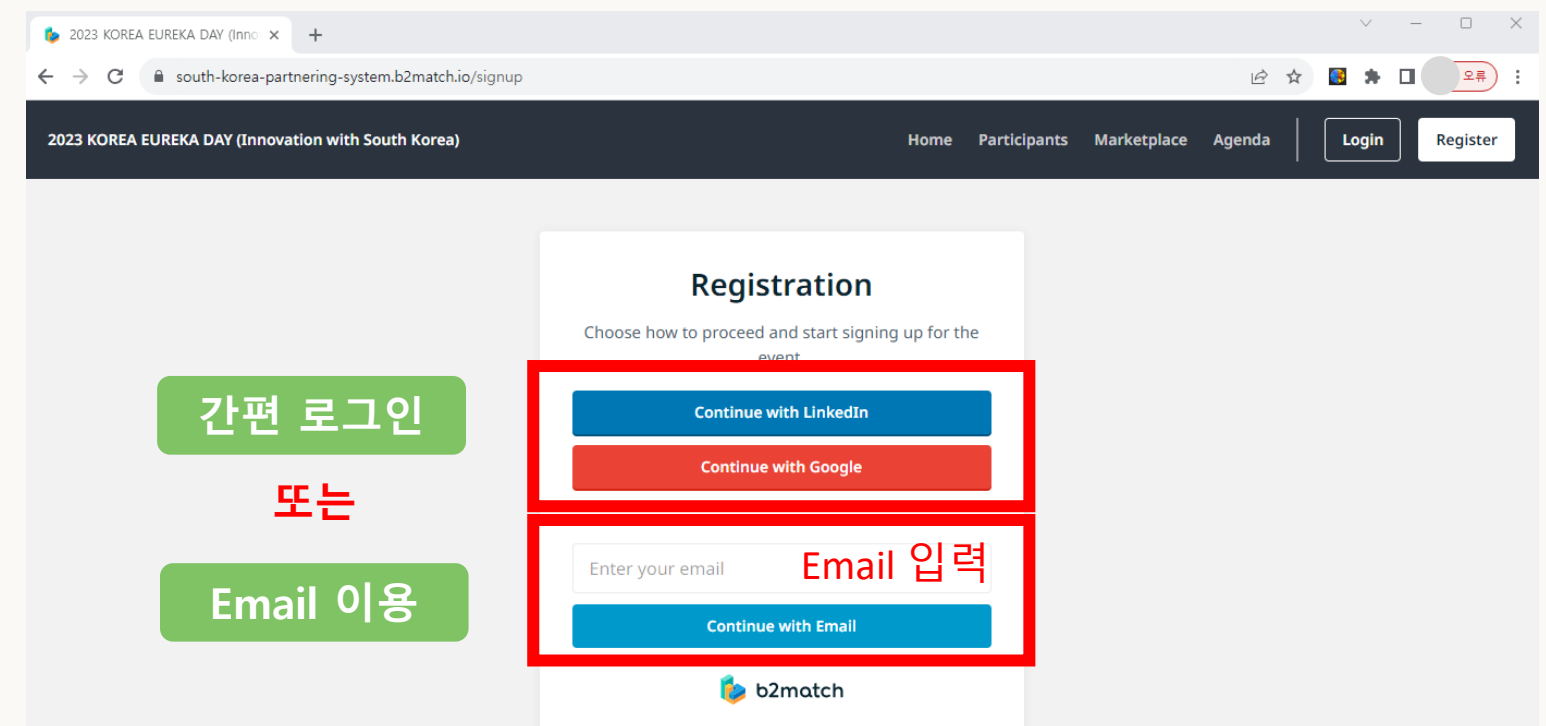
2023 KOREA EUREKA DAY (Inno ×
+
south-korea-partnering-system.b2match.io/signup
오류

2023 KOREA EUREKA DAY (Innovation with South Korea)
Home Participants Marketplace Agenda Login Register

Registration

Choose how to proceed and start signing up for the event

간편 로그인

Continue with LinkedIn
Continue with Google

또는

Email 이용

Enter your email
Email 입력
Continue with Email

b2match